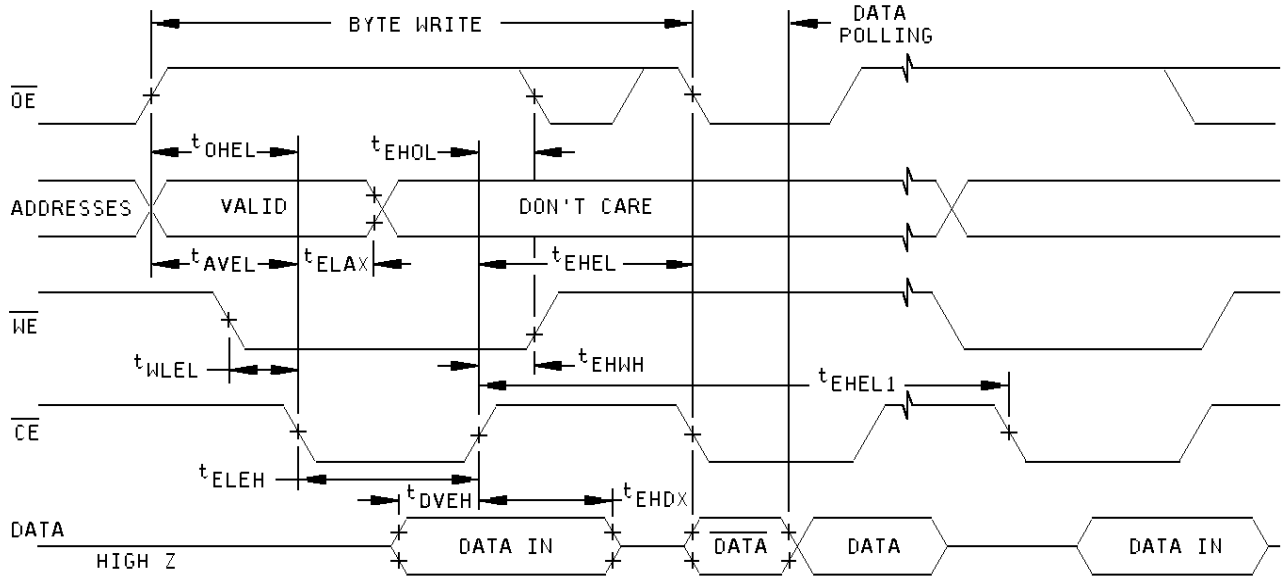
BYTE WRITE
DATA POLLING
$\overline{OE}$
$t_{OHEL}$
$t_{EHOL}$
ADDRESSES
VALID
DON'T CARE
$t_{AVEL}$
$t_{ELAX}$
$t_{EHEL}$
$\overline{WE}$
$t_{WLEL}$
$t_{EHWH}$
$t_{EHEL1}$
$\overline{CE}$
$t_{ELEH}$
$t_{DVEH}$
$t_{EHDX}$
DATA
HIGH Z
DATA IN
$\overline{DATA}$
DATA
DATA IN